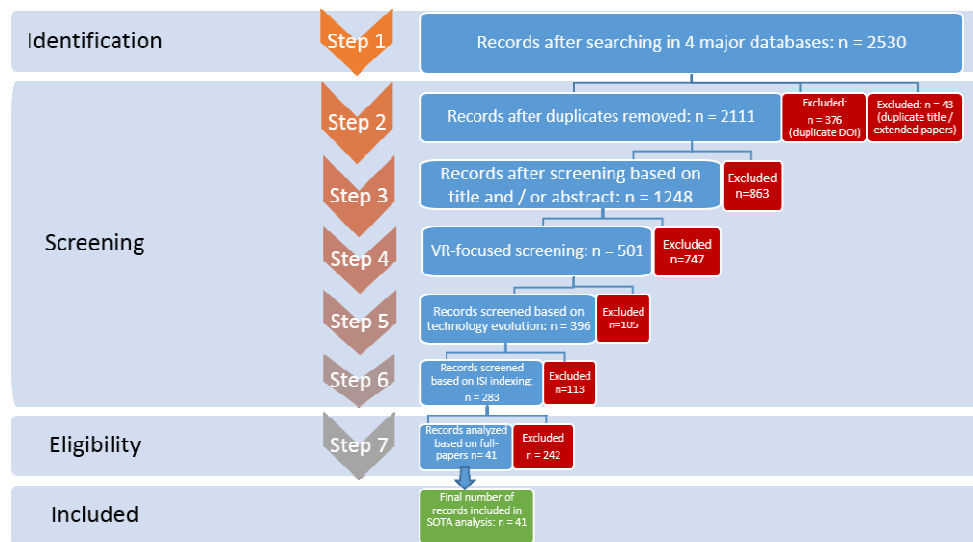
Identification

Step 1

Records after searching in 4 major databases: n = 2530

Screening

Step 2

Records after duplicates removed: n = 2111

Excluded: n = 376 (duplicate DOI)

Excluded: n = 43 (duplicate title / extended papers)

Step 3

Records after screening based on title and / or abstract: n = 1248

Excluded n=863

Step 4

VR-focused screening: n = 501

Excluded n=747

Step 5

Records screened based on technology evolution: n = 396

Excluded n=105

Step 6

Records screened based on ISI indexing: n = 283

Excluded n=113

Eligibility

Step 7

Records analyzed based on full-papers n= 41

Excluded n = 242

Included

Final number of records included in SOTA analysis: n = 41